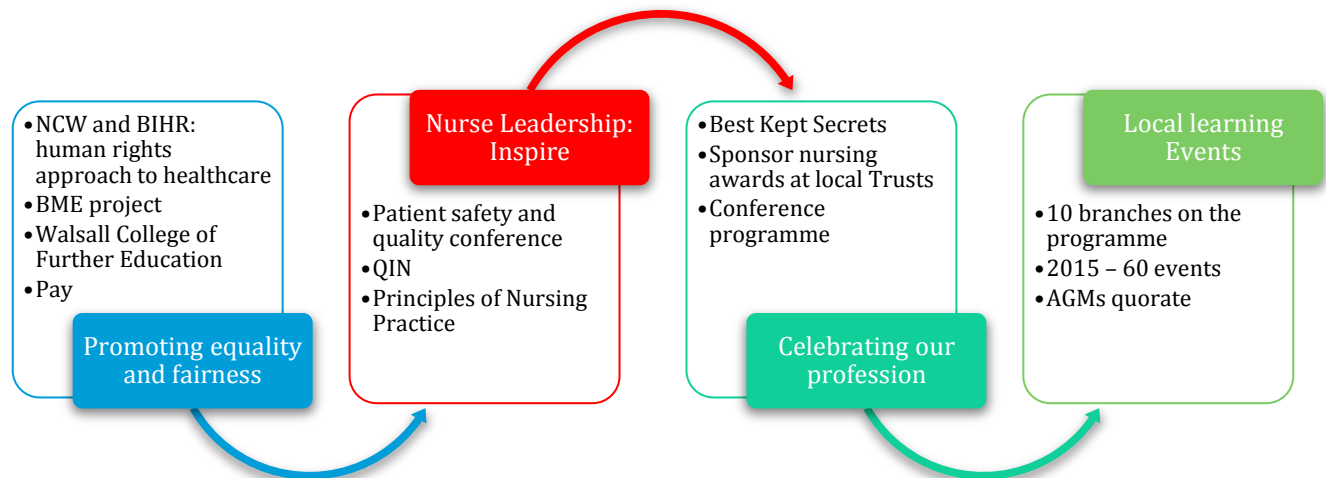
- NCW and BIHR: human rights approach to healthcare
- BME project
- Walsall College of Further Education
- Pay

Promoting equality and fairness

Nurse Leadership: Inspire

- Patient safety and quality conference
- QIN
- Principles of Nursing Practice

- Best Kept Secrets
- Sponsor nursing awards at local Trusts
- Conference programme

Celebrating our profession

Local learning Events

- 10 branches on the programme
- 2015 – 60 events
- AGMs quorate